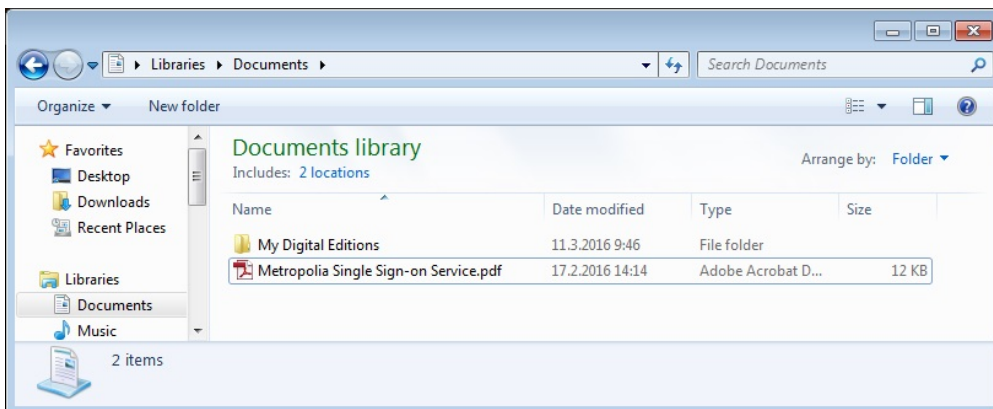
Libraries ▸ Documents ▸

Search Documents

Organize ▾ New folder

Favorites
Desktop
Downloads
Recent Places

Libraries
Documents
Music

Documents library
Includes: 2 locations

Arrange by: Folder ▾

| Name | Date modified | Type | Size |
|---|---|---|---|
| My Digital Editions | 11.3.2016 9:46 | File folder | |
| Metropolia Single Sign-on Service.pdf | 17.2.2016 14:14 | Adobe Acrobat D... | 12 KB |

2 items